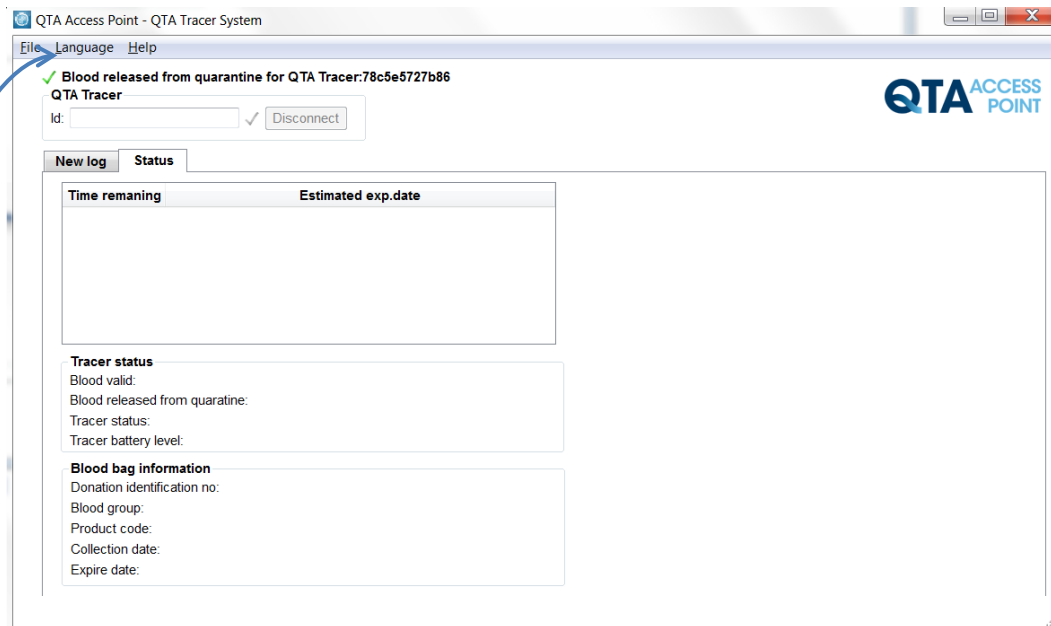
QTA Access Point - QTA Tracer System

File Language Help

Blood released from quarantine for QTA Tracer:78c5e5727b86

QTA ACCESS POINT

QTA Tracer

Id:

Disconnect

New log | Status

| Time remaning | Estimated exp.date |
|---|---|

Tracer status

Blood valid:

Blood released from quaratine:

Tracer status:

Tracer battery level:

Blood bag information

Donation identification no:

Blood group:

Product code:

Collection date:

Expire date: